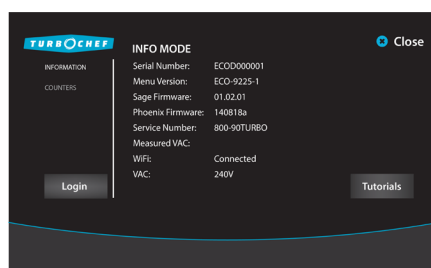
TURBOCHEF

INFORMATION
COUNTERS

Login

INFO MODE

| | |
|---|---|
| Serial Number: | ECOD000001 |
| Menu Version: | ECO-9225-1 |
| Sage Firmware: | 01.02.01 |
| Phoenix Firmware: | 140818a |
| Service Number: | 800-90TURBO |
| Measured VAC: | |
| WiFi: | Connected |
| VAC: | 240V |

Close

Tutorials